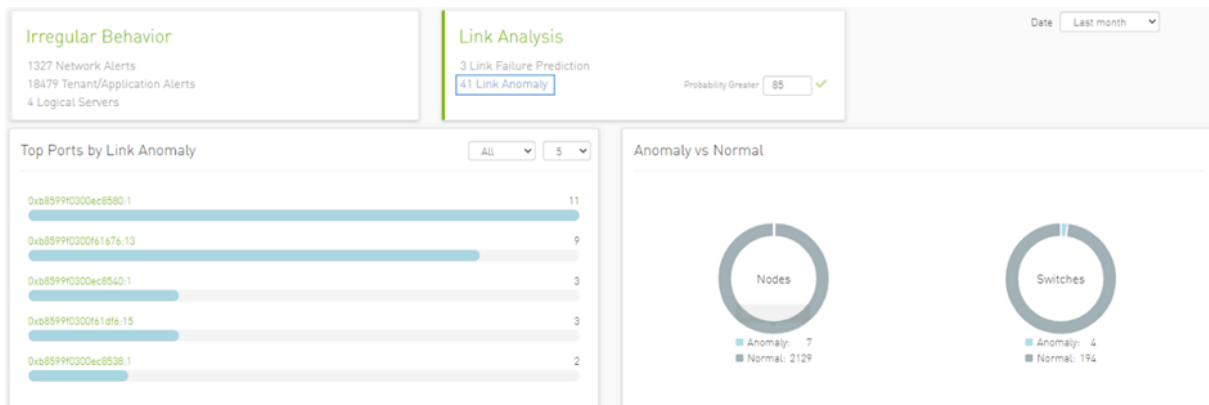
Irregular Behavior

1327 Network Alerts
18479 Tenant/Application Alerts
4 Logical Servers

Link Analysis

3 Link Failure Prediction
41 Link Anomaly

Probability Greater 85

Date Last month

Top Ports by Link Anomaly

All 5

0xb8599f0300ec8580:1 11
0xb8599f0300f61676:13 9
0xb8599f0300ec8540:1 3
0xb8599f0300f61df6:15 3
0xb8599f0300ec8538:1 2

Anomaly vs Normal

Nodes
Anomaly: 7
Normal: 2129

Switches
Anomaly: 4
Normal: 194